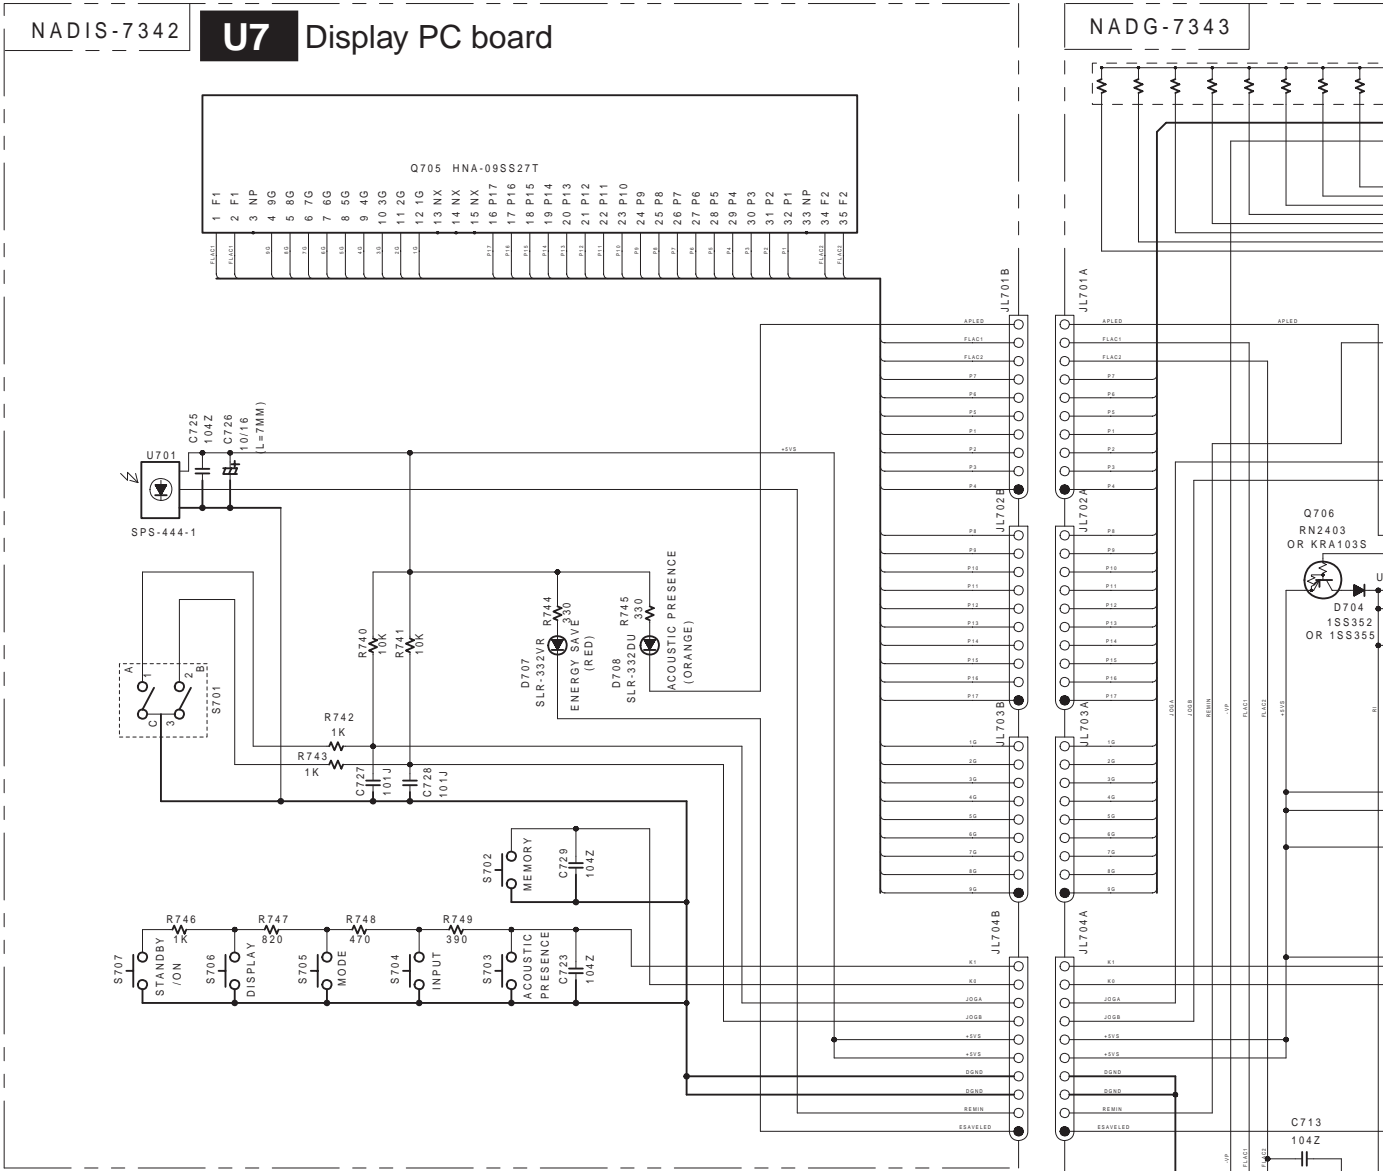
NADIS-7342

U7 Display PC board

NADG-7343

Q705 HNA-09SS27T

1 F1 2 F1 3 NP 4 9G 5 8G 6 7G 7 6G 8 5G 9 4G 10 3G 11 2G 12 1G 13 NX 14 NX 15 NX 16 P17 17 P16 18 P15 19 P14 20 P13 21 P12 22 P11 23 P10 24 P9 25 P8 26 P7 27 P6 28 P5 29 P4 30 P3 31 P2 32 P1 33 NP 34 F2 35 F2

FLAC1 FLAC1 9G 8G 7G 6G 5G 4G 3G 2G 1G P17 P16 P15 P14 P13 P12 P11 P10 P9 P8 P7 P6 P5 P4 P3 P2 P1 FLAC2 FLAC2

JL701B

JL701A

APLED FLAC1 FLAC2 P7 P6 P5 P1 P2 P3 P4

APLED FLAC1 FLAC2 P7 P6 P5 P1 P2 P3 P4

APLED

C725 104Z

C726 10/16 (L=7MM)

U701

SPS-444-1

+5VS

JL702B

JL702A

P8 P9 P10 P11 P12 P13 P14 P15 P16 P17

P8 P9 P10 P11 P12 P13 P14 P15 P16 P17

Q706 RN2403 OR KRA103S

U

D704 1SS352 OR 1SS355

R744 330

R745 330

ACOUSTIC PRESENCE (ORANGE)

ENERGY SAVE (RED)

D707 SLR-332VR

D708 SLR-332DU

R740 10K

R741 10K

A 1 B 2 C 3

S701

R742 1K

R743 1K

C727 101J

C728 101J

JL703B

JL703A

1G 2G 3G 4G 5G 6G 7G 8G 9G

1G 2G 3G 4G 5G 6G 7G 8G 9G

JOGA JOGB REMIN VP FLAC1 FLAC2 +5VS

S702 MEMORY

C729 104Z

R746 1K

R747 820

R748 470

R749 390

S707 STANDBY /ON

S706 DISPLAY

S705 MODE

S704 INPUT

S703 ACOUSTIC PRESENCE

C723 104Z

JL704B

JL704A

K1 K0 JOGA JOGB +5VS +5VS DGND DGND REMIN ESAVELED

K1 K0 JOGA JOGB +5VS +5VS DGND DGND REMIN ESAVELED

C713 104Z

VP FLAC1 FLAC2